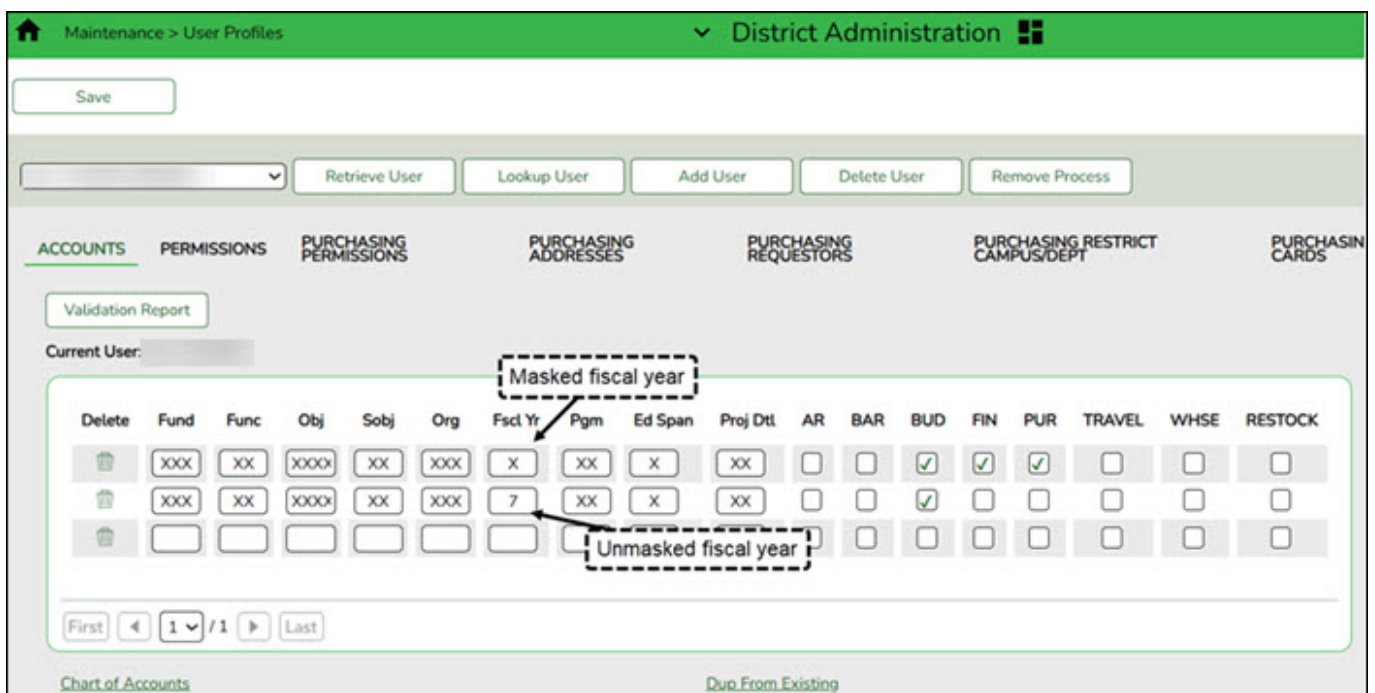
Maintenance > User Profiles

District Administration

Save

Retrieve User | Lookup User | Add User | Delete User | Remove Process

ACCOUNTS PERMISSIONS PURCHASING PERMISSIONS PURCHASING ADDRESSES PURCHASING REQUESTORS PURCHASING RESTRICT CAMPUS/DEPT PURCHASIN CARDS

Validation Report

Current User:

Masked fiscal year

| Delete | Fund | Func | Obj | Sobj | Org | Fscl Yr | Pgm | Ed Span | Proj Dtl | AR | BAR | BUD | FIN | PUR | TRAVEL | WHSE | RESTOCK |
|---|---|---|---|---|---|---|---|---|---|---|---|---|---|---|---|---|---|
| | XXX | XX | XXXX | XX | XXX | X | XX | X | XX | ☐ | ☐ | ☑ | ☑ | ☑ | ☐ | ☐ | ☐ |
| | XXX | XX | XXXX | XX | XXX | 7 | XX | X | XX | ☐ | ☐ | ☑ | ☐ | ☐ | ☐ | ☐ | ☐ |
| | | | | | | | | | | ☐ | ☐ | ☐ | ☐ | ☐ | ☐ | ☐ | ☐ |

Unmasked fiscal year

First 1 /1 Last

Chart of Accounts

Dup From Existing